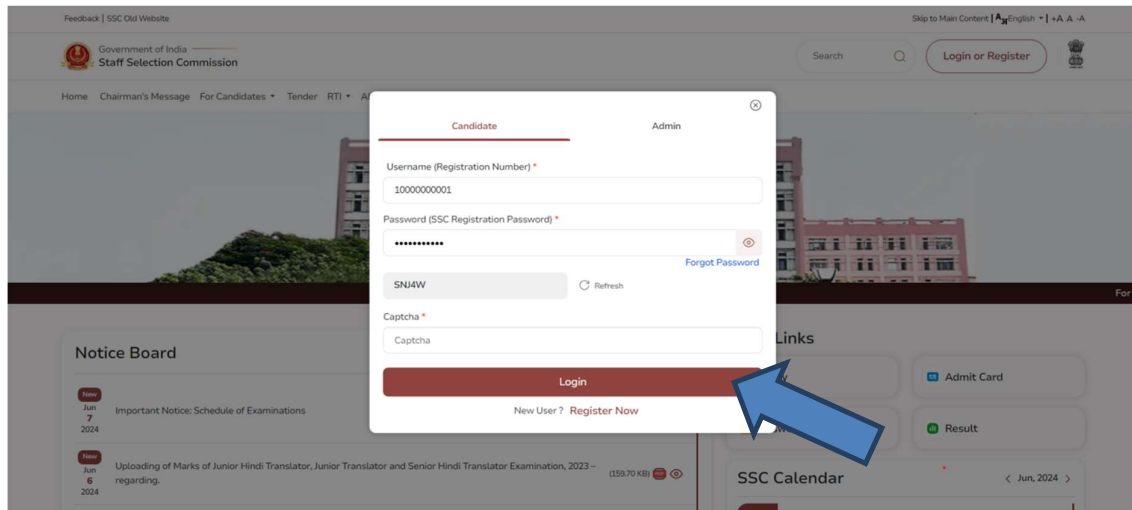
Feedback | SSC Old Website

Skip to Main Content | English | +A A -A

Government of India
Staff Selection Commission

Search

Login or Register

Home Chairman's Message For Candidates Tender RTI A

Candidate

Admin

Username (Registration Number) *

10000000001

Password (SSC Registration Password) *

•••••••••••

Forgot Password

SNJ4W

Refresh

Captcha *

Captcha

Login

New User ? Register Now

For

Notice Board

New
Jun
7
2024
Important Notice: Schedule of Examinations

New
Jun
6
2024
Uploading of Marks of Junior Hindi Translator, Junior Translator and Senior Hindi Translator Examination, 2023 – regarding.

(159.70 KB)

Links

Admin Card

Result

SSC Calendar

< Jun, 2024 >